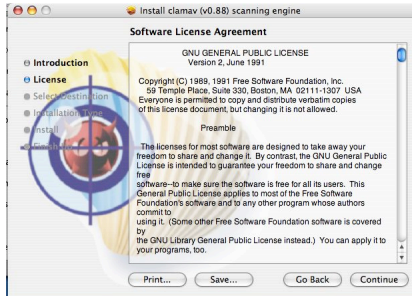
Install clamav (v0.88) scanning engine

Software License Agreement

Introduction
License
Select Destination
Installation Type
Install
Finish Up

GNU GENERAL PUBLIC LICENSE
Version 2, June 1991

Copyright (C) 1989, 1991 Free Software Foundation, Inc.
59 Temple Place, Suite 330, Boston, MA 02111-1307 USA
Everyone is permitted to copy and distribute verbatim copies of this license document, but changing it is not allowed.

Preamble

The licenses for most software are designed to take away your freedom to share and change it. By contrast, the GNU General Public License is intended to guarantee your freedom to share and change free software--to make sure the software is free for all its users. This General Public License applies to most of the Free Software Foundation's software and to any other program whose authors commit to using it. (Some other Free Software Foundation software is covered by the GNU Library General Public License instead.) You can apply it to your programs, too.

Print...
Save...
Go Back
Continue